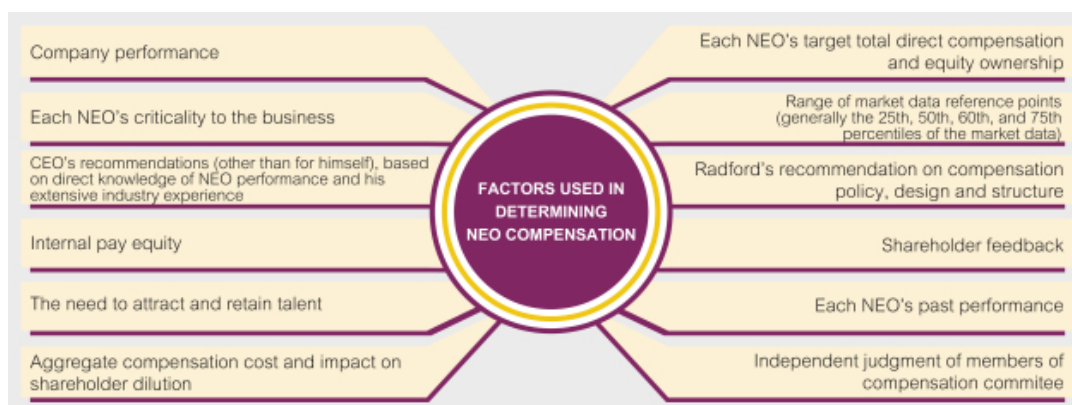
FACTORS USED IN DETERMINING NEO COMPENSATION

Company performance

Each NEO's criticality to the business

CEO's recommendations (other than for himself), based on direct knowledge of NEO performance and his extensive industry experience

Internal pay equity

The need to attract and retain talent

Aggregate compensation cost and impact on shareholder dilution

Each NEO's target total direct compensation and equity ownership

Range of market data reference points (generally the 25th, 50th, 60th, and 75th percentiles of the market data)

Radford's recommendation on compensation policy, design and structure

Shareholder feedback

Each NEO's past performance

Independent judgment of members of compensation commitee